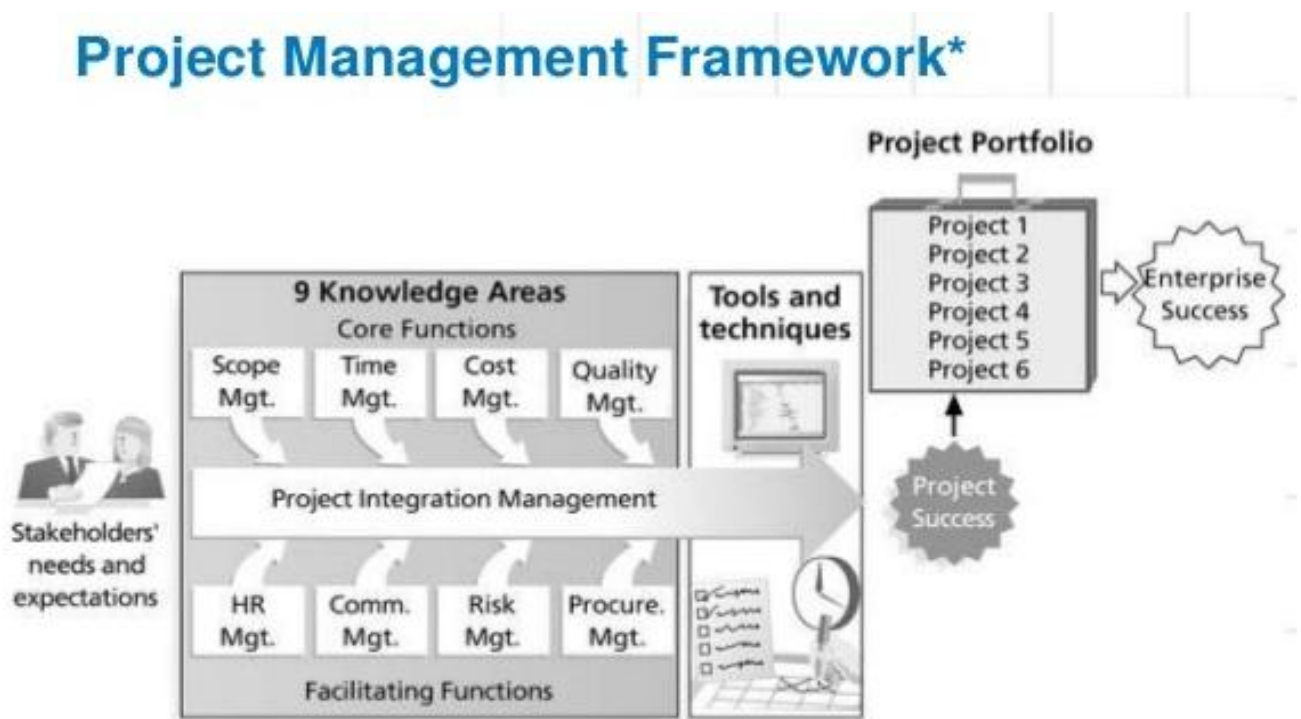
Project Management Framework*

Project Portfolio

Project 1
Project 2
Project 3
Project 4
Project 5
Project 6

Enterprise Success

9 Knowledge Areas
Core Functions

Scope Mgt.
Time Mgt.
Cost Mgt.
Quality Mgt.

Tools and techniques

Project Integration Management

Project Success

Stakeholders' needs and expectations

HR Mgt.
Comm. Mgt.
Risk Mgt.
Procure. Mgt.

Facilitating Functions